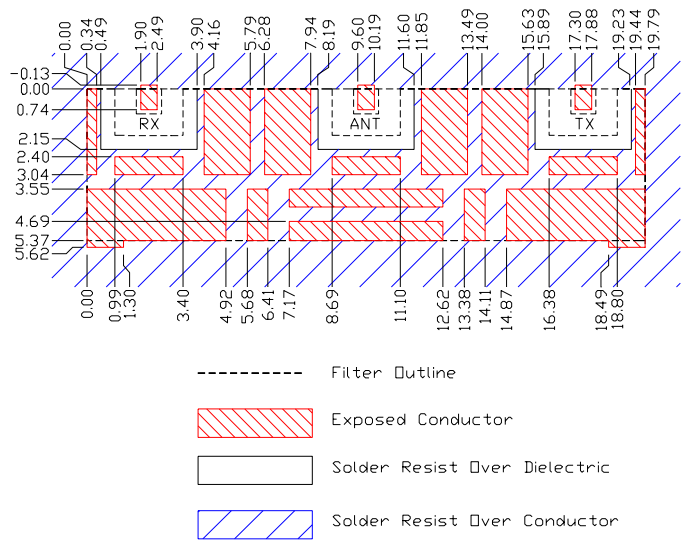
0.00
0.34
0.49
1.90
2.49
3.90
4.16
5.79
6.28
7.94
8.19
9.60
10.19
11.60
11.85
13.49
14.00
15.63
15.89
17.30
17.88
19.23
19.44
19.79

-0.13
0.00
0.74
2.15
2.40
3.04
3.55
4.69
5.37
5.62

RX
ANT
TX

0.00
0.99
1.30
3.40
4.92
5.68
6.41
7.17
8.69
11.10
12.62
13.38
14.11
14.87
16.38
18.49
18.80

Filter Outline

Exposed Conductor

Solder Resist Over Dielectric

Solder Resist Over Conductor